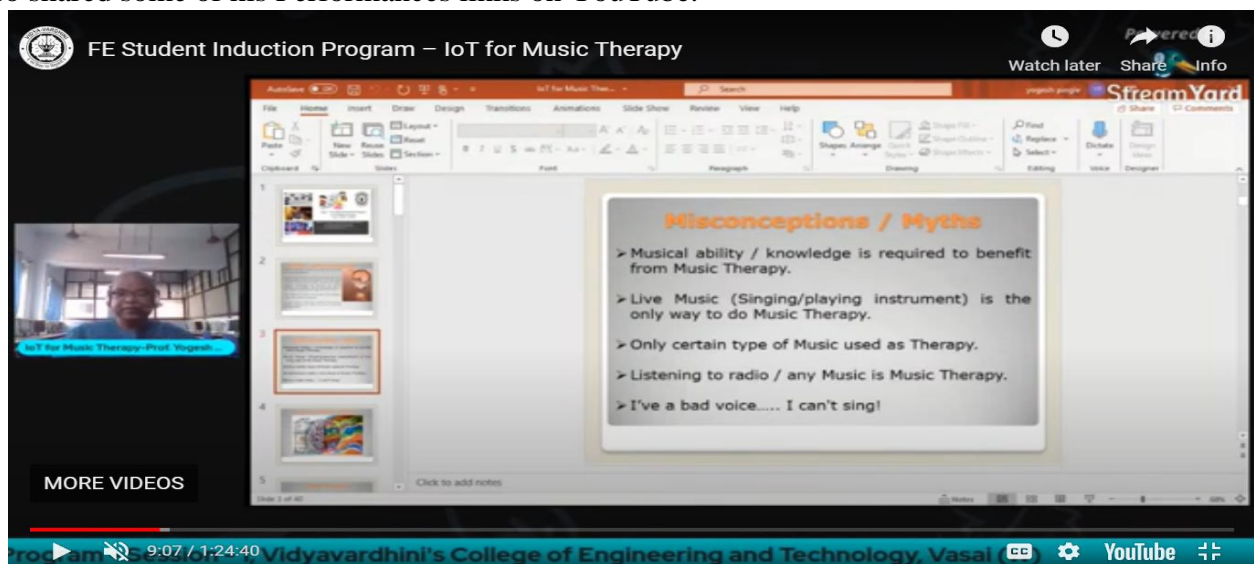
FE Student Induction Program – IoT for Music Therapy

Watch later Share Info

Powered StreamYard

File Home Insert Draw Design Transitions Animations Slide Show Review View Help

IoT for Music Therapy-Prof. Yogesh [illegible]

Misconceptions / Myths

➢ Musical ability / knowledge is required to benefit from Music Therapy.

➢ Live Music (Singing/playing instrument) is the only way to do Music Therapy.

➢ Only certain type of Music used as Therapy.

➢ Listening to radio / any Music is Music Therapy.

➢ I've a bad voice..... I can't sing!

Click to add notes

MORE VIDEOS

9:07 / 1:24:40

Program Session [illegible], Vidyavardhini's College of Engineering and Technology, Vasai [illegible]

YouTube